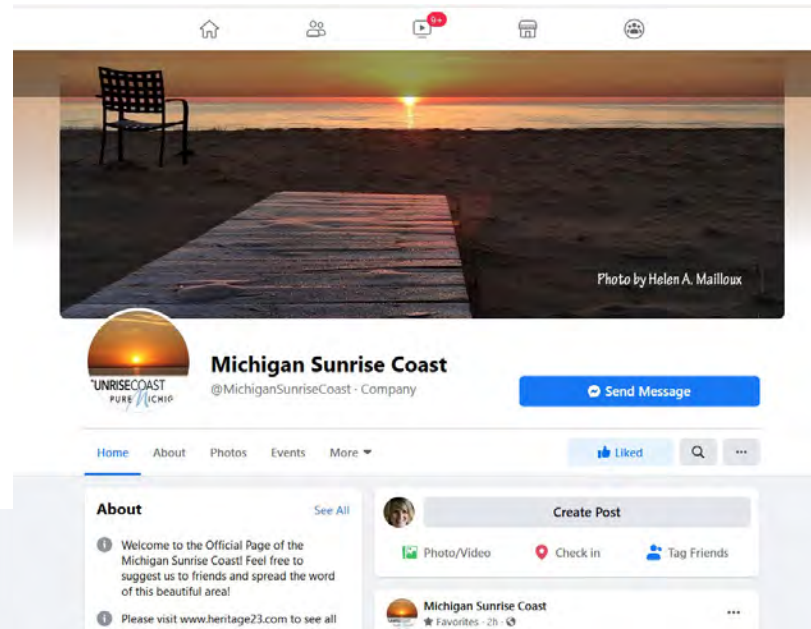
9+

Photo by Helen A. Mailloux

UNRISECOAST
PURE Michig

Michigan Sunrise Coast
@MichiganSunriseCoast · Company

Send Message

Home About Photos Events More

Liked

About
See All

Welcome to the Official Page of the Michigan Sunrise Coast! Feel free to suggest us to friends and spread the word of this beautiful area!

Please visit www.heritage23.com to see all

Create Post

Photo/Video Check in Tag Friends

Michigan Sunrise Coast
Favorites · 2h ·